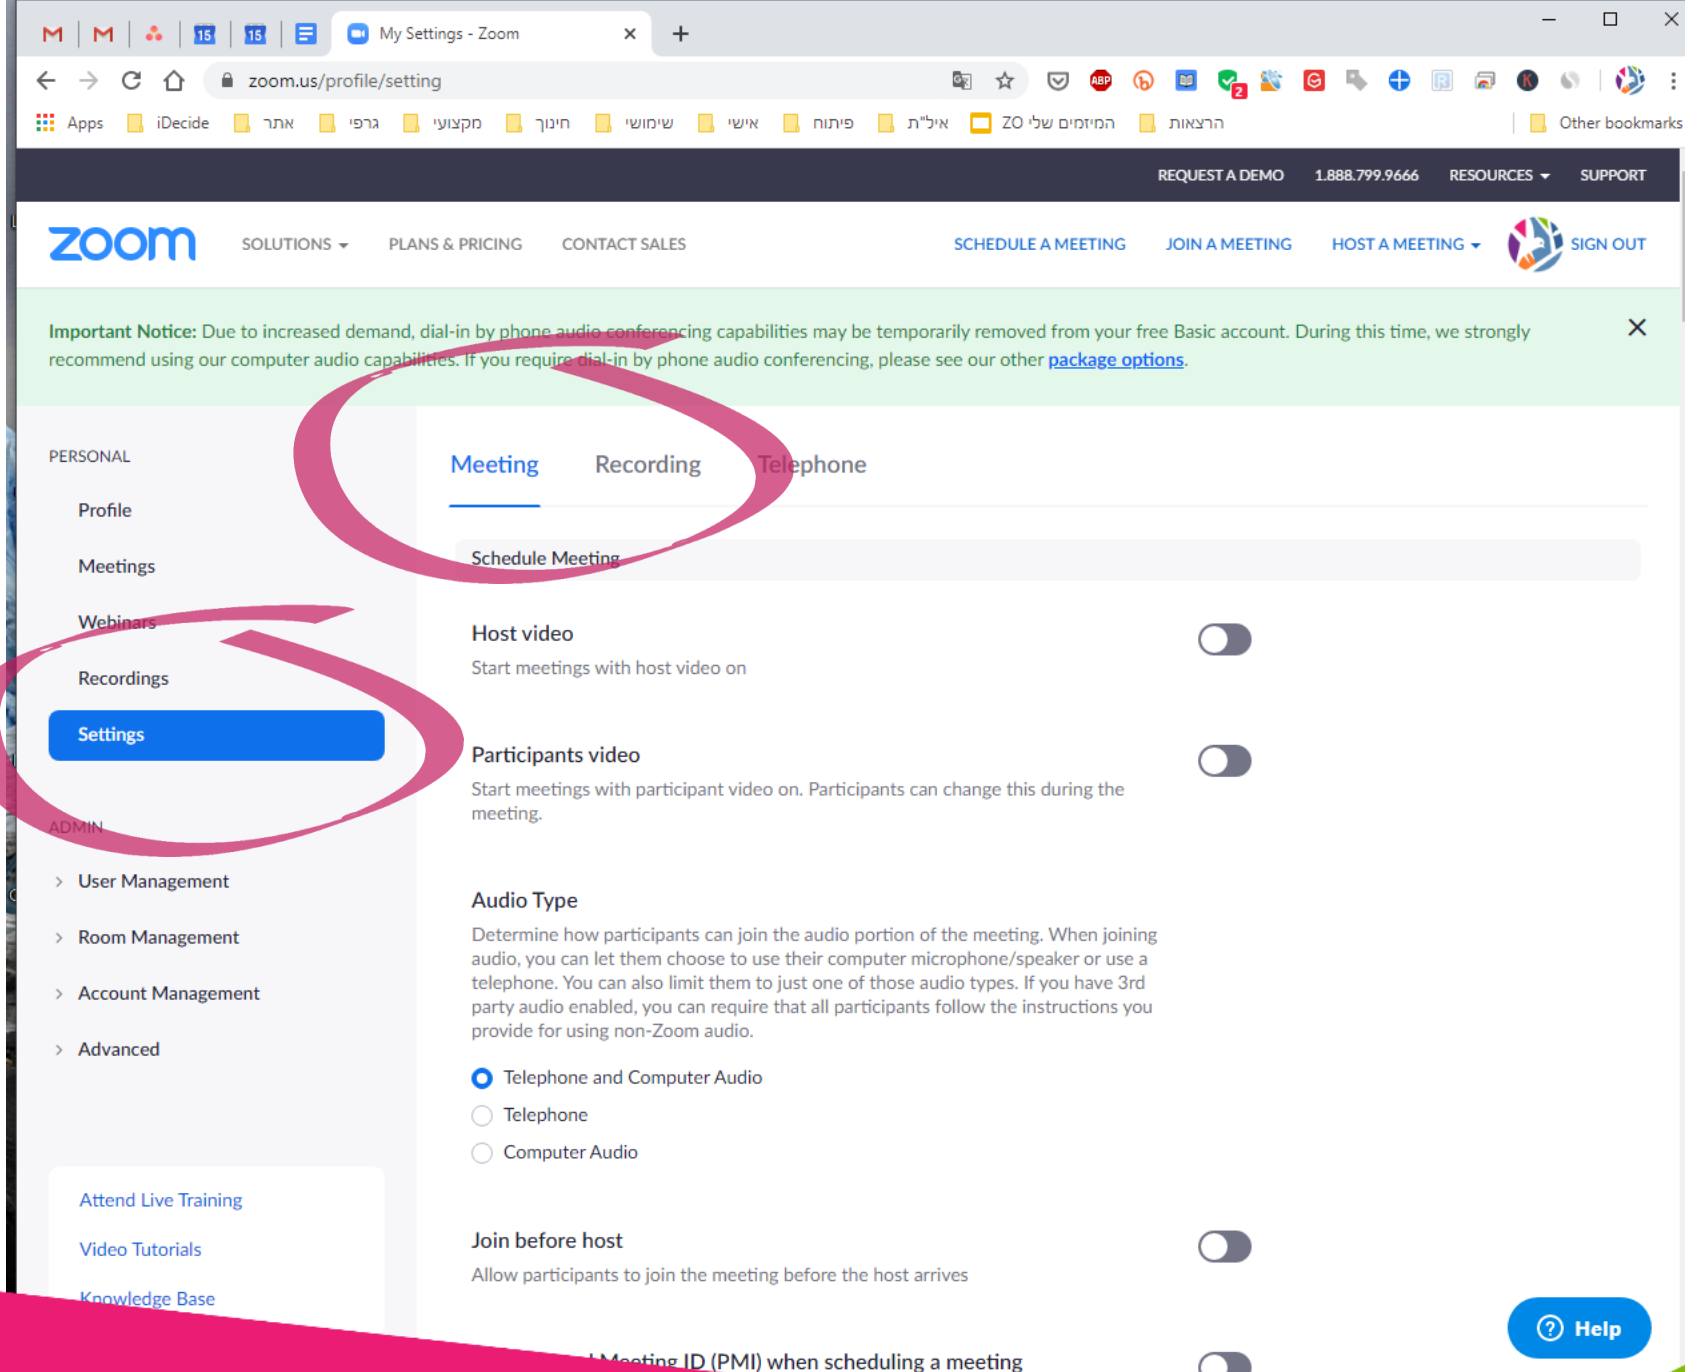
My Settings - Zoom

zoom.us/profile/setting

Apps iDecide אתר גרפי מקצועי חינוך שימושי אישי פיתוח אילי"ת ZO המיזמים שלי הרצאות Other bookmarks

REQUEST A DEMO 1.888.799.9666 RESOURCES SUPPORT

zoom SOLUTIONS PLANS & PRICING CONTACT SALES SCHEDULE A MEETING JOIN A MEETING HOST A MEETING SIGN OUT

Important Notice: Due to increased demand, dial-in by phone audio conferencing capabilities may be temporarily removed from your free Basic account. During this time, we strongly recommend using our computer audio capabilities. If you require dial-in by phone audio conferencing, please see our other package options.

PERSONAL

Profile

Meetings

Webinars

Recordings

Settings

ADMIN

User Management

Room Management

Account Management

Advanced

Attend Live Training

Video Tutorials

Knowledge Base

Meeting Recording Telephone

Schedule Meeting

Host video

Start meetings with host video on

Participants video

Start meetings with participant video on. Participants can change this during the meeting.

Audio Type

Determine how participants can join the audio portion of the meeting. When joining audio, you can let them choose to use their computer microphone/speaker or use a telephone. You can also limit them to just one of those audio types. If you have 3rd party audio enabled, you can require that all participants follow the instructions you provide for using non-Zoom audio.

Telephone and Computer Audio

Telephone

Computer Audio

Join before host

Allow participants to join the meeting before the host arrives

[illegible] Meeting ID (PMI) when scheduling a meeting

Help